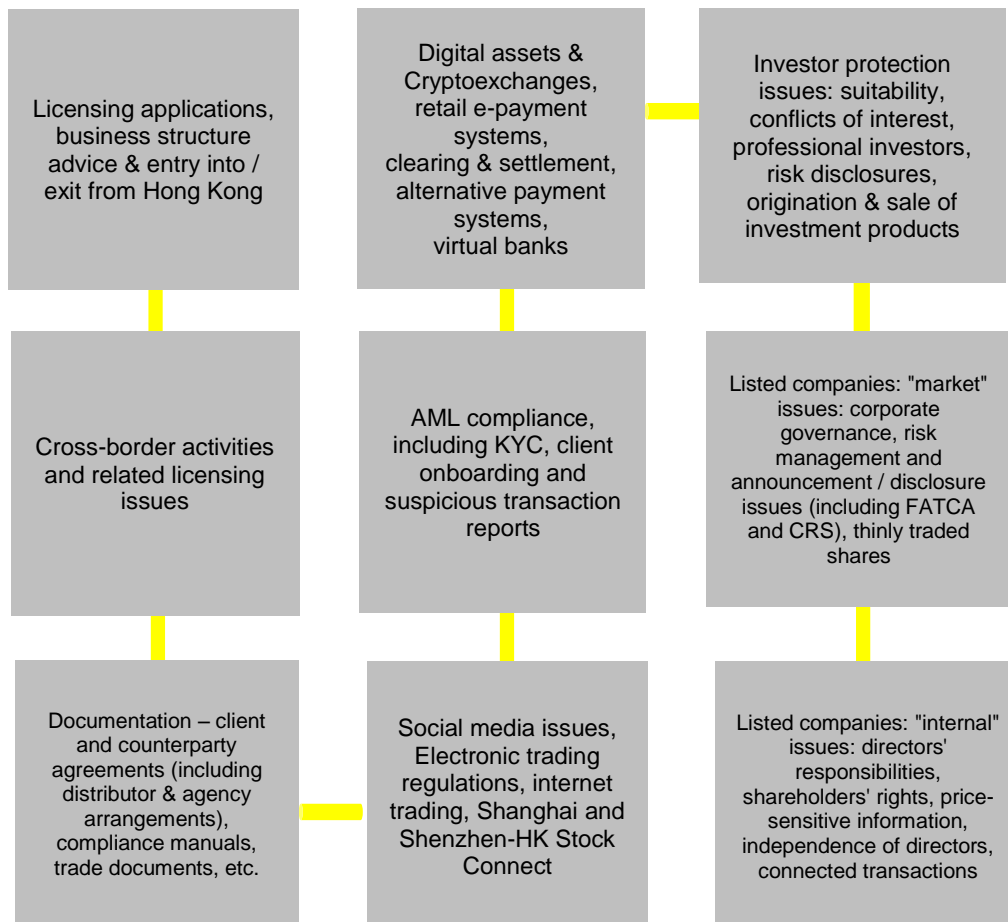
Licensing applications, business structure advice & entry into / exit from Hong Kong

Digital assets & Cryptoexchanges, retail e-payment systems, clearing & settlement, alternative payment systems, virtual banks

Investor protection issues: suitability, conflicts of interest, professional investors, risk disclosures, origination & sale of investment products

Cross-border activities and related licensing issues

AML compliance, including KYC, client onboarding and suspicious transaction reports

Listed companies: "market" issues: corporate governance, risk management and announcement / disclosure issues (including FATCA and CRS), thinly traded shares

Documentation – client and counterparty agreements (including distributor & agency arrangements), compliance manuals, trade documents, etc.

Social media issues, Electronic trading regulations, internet trading, Shanghai and Shenzhen-HK Stock Connect

Listed companies: "internal" issues: directors' responsibilities, shareholders' rights, price-sensitive information, independence of directors, connected transactions